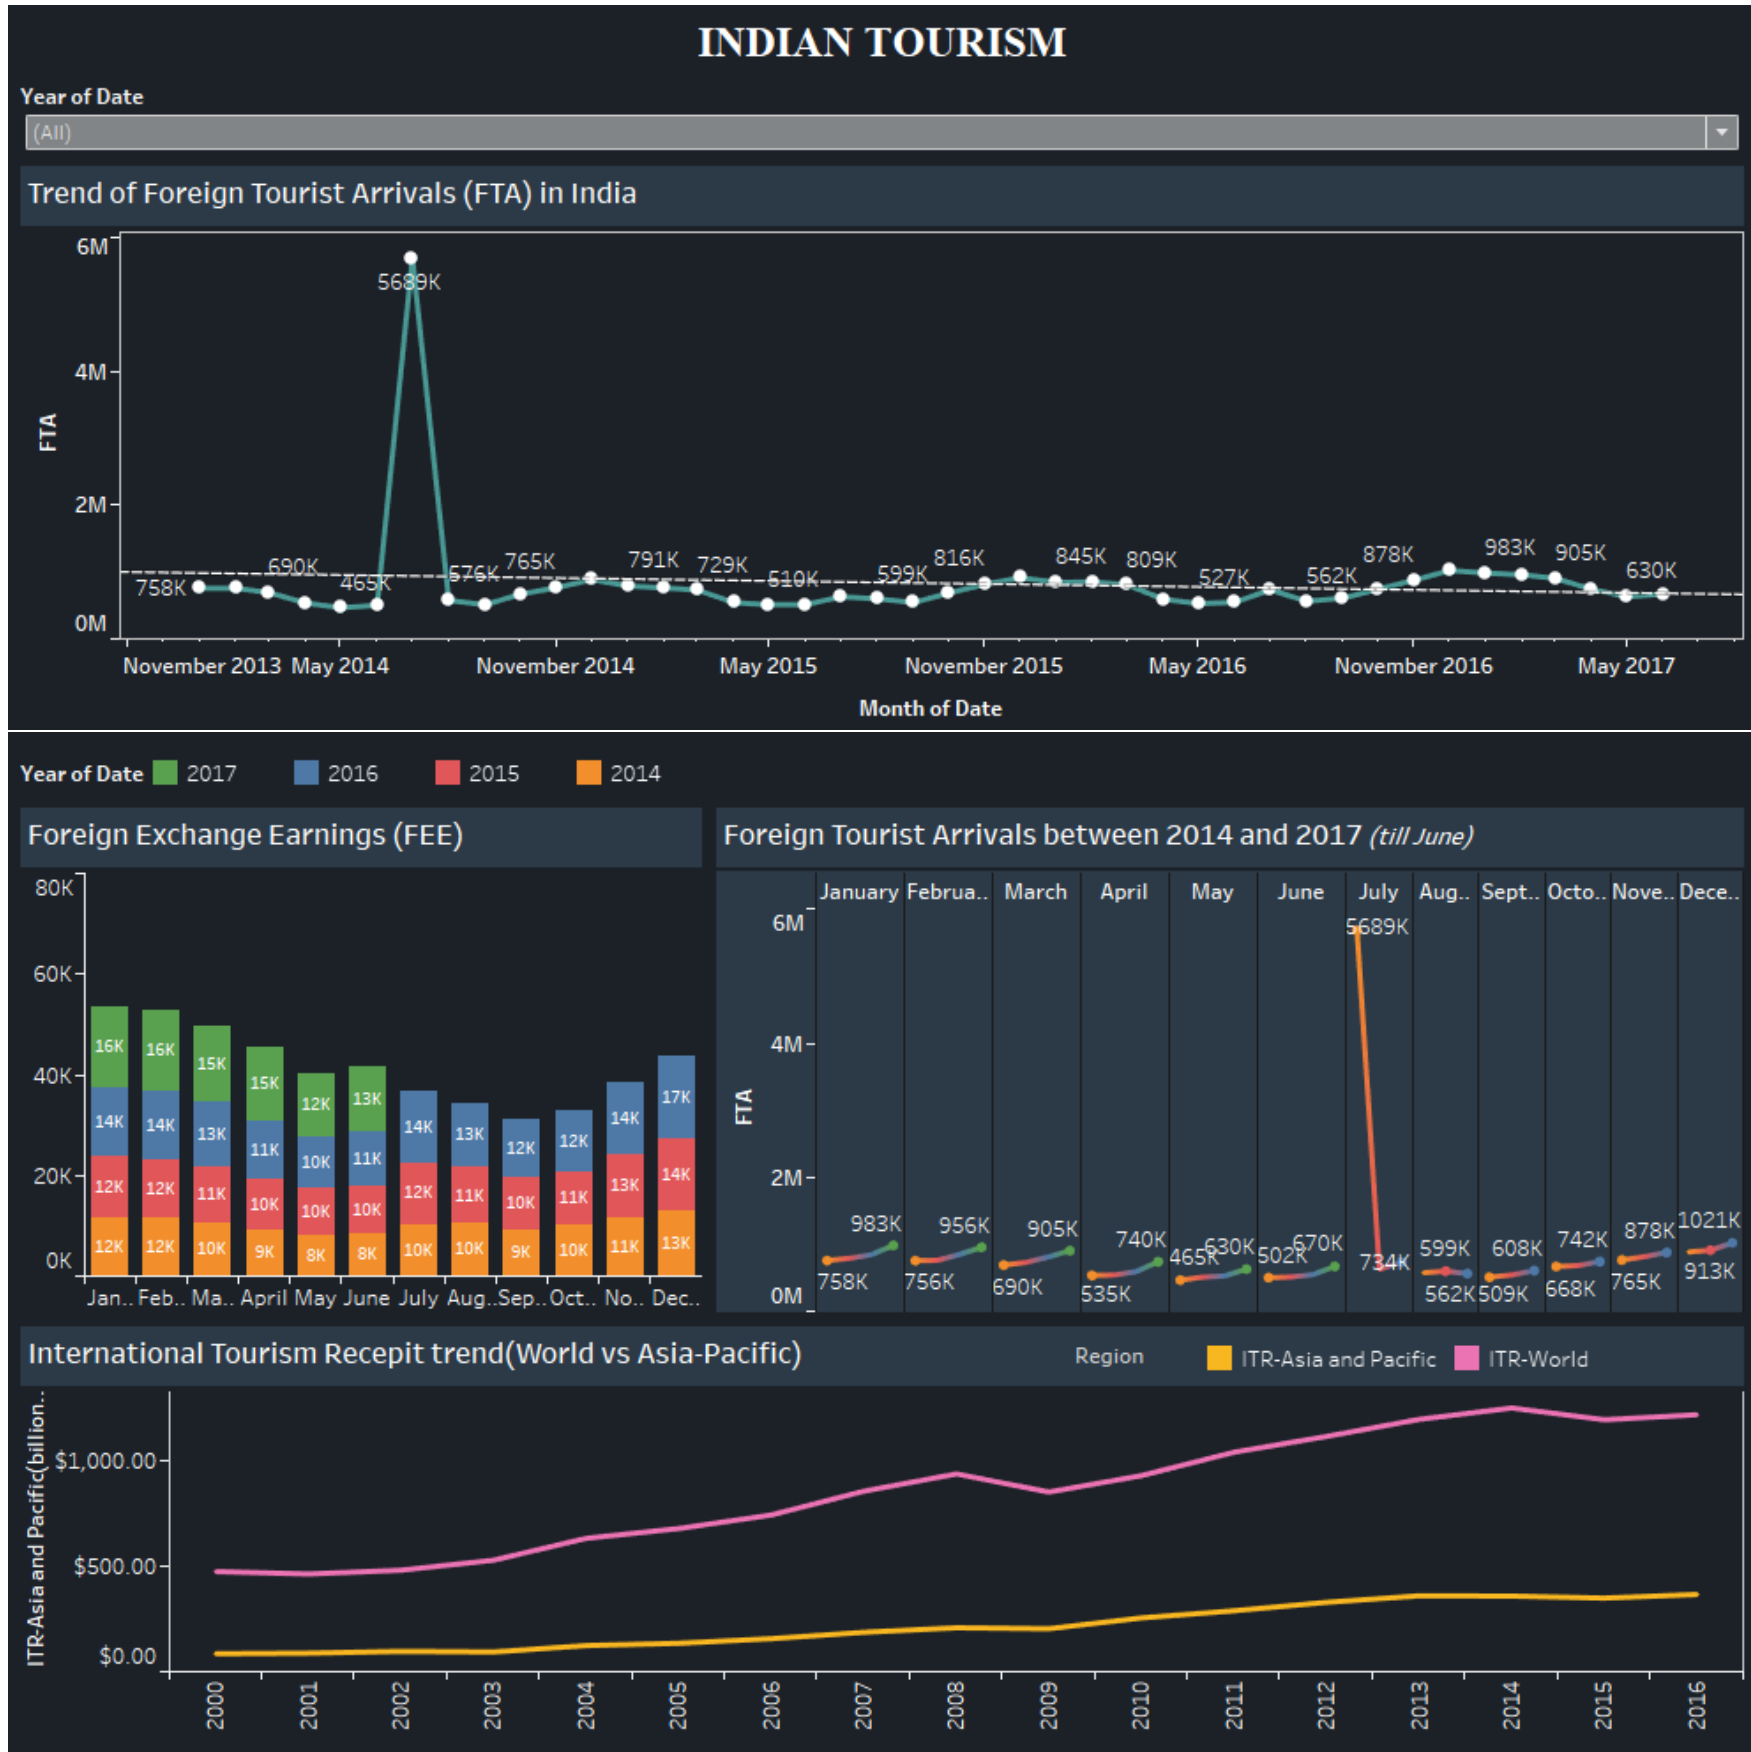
INDIAN TOURISM

Year of Date
(All)

Trend of Foreign Tourist Arrivals (FTA) in India

6M
4M
2M
0M
FTA

5689K
758K 690K 465K 576K 765K 791K 729K 510K 599K 816K 845K 809K 527K 562K 878K 983K 905K 630K

November 2013 May 2014 November 2014 May 2015 November 2015 May 2016 November 2016 May 2017
Month of Date

Year of Date 2017 2016 2015 2014

Foreign Exchange Earnings (FEE)

80K
60K
40K
20K
0K

16K 16K 15K 15K 12K 13K
14K 14K 13K 11K 10K 11K 14K 13K 12K 12K 14K 17K
12K 12K 11K 10K 10K 10K 12K 11K 10K 11K 13K 14K
12K 12K 10K 9K 8K 8K 10K 10K 9K 10K 11K 13K

Jan.. Feb.. Ma.. April May June July Aug.. Sep.. Oct.. No.. Dec..

Foreign Tourist Arrivals between 2014 and 2017 (till June)

January Februa.. March April May June July Aug.. Sept.. Octo.. Nove.. Dece..
6M
4M
2M
0M
FTA

5689K
983K 956K 905K 740K 630K 670K 599K 608K 742K 878K 1021K
758K 756K 690K 535K 465K 502K 734K 562K 509K 668K 765K 913K

International Tourism Recepit trend(World vs Asia-Pacific)
Region ITR-Asia and Pacific ITR-World

ITR-Asia and Pacific(billion..
$1,000.00
$500.00
$0.00

2000 2001 2002 2003 2004 2005 2006 2007 2008 2009 2010 2011 2012 2013 2014 2015 2016